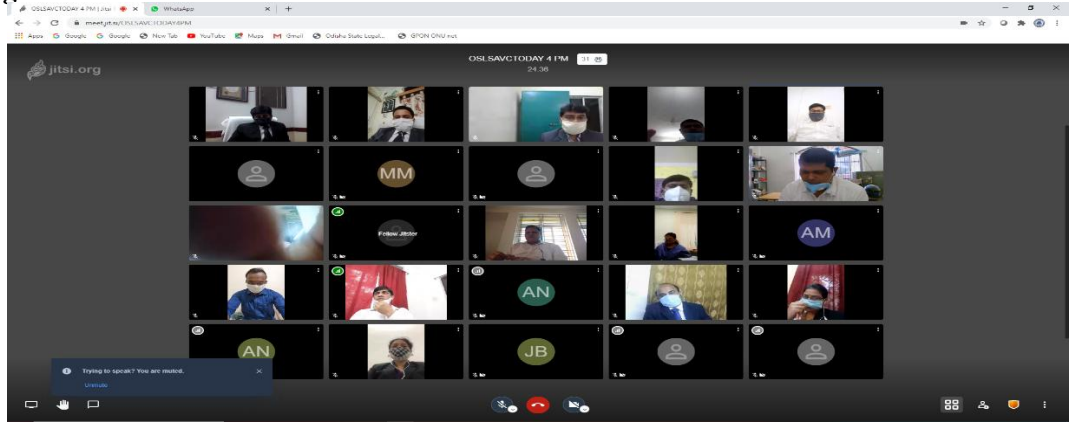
OSLSAVCTODAY 4 PM | Jitsi × WhatsApp × +

meet.jit.si/OSLSAVCTODAY4PM

Apps Google Google New Tab YouTube Maps Gmail Odisha State Legal... GPON ONU.not

jitsi.org

OSLSAVCTODAY 4 PM 31
24:36

MM

Follow Jitster

AM

AN

AN

JB

Trying to speak? You are muted.

Unmute